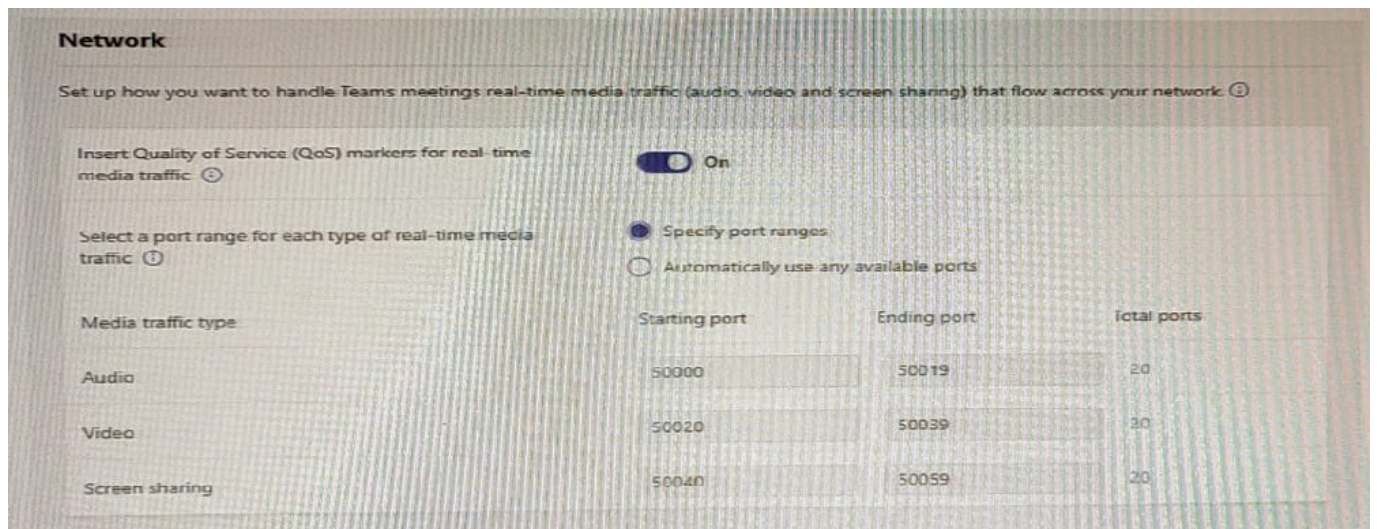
Network

Set up how you want to handle Teams meetings real-time media traffic (audio, video and screen sharing) that flow across your network. ⓘ

Insert Quality of Service (QoS) markers for real-time media traffic ⓘ

On

Select a port range for each type of real-time media traffic ⓘ

Specify port ranges

Automatically use any available ports

| Media traffic type | Starting port | Ending port | Total ports |
|---|---|---|---|
| Audio | 50000 | 50019 | 20 |
| Video | 50020 | 50039 | 20 |
| Screen sharing | 50040 | 50059 | 20 |